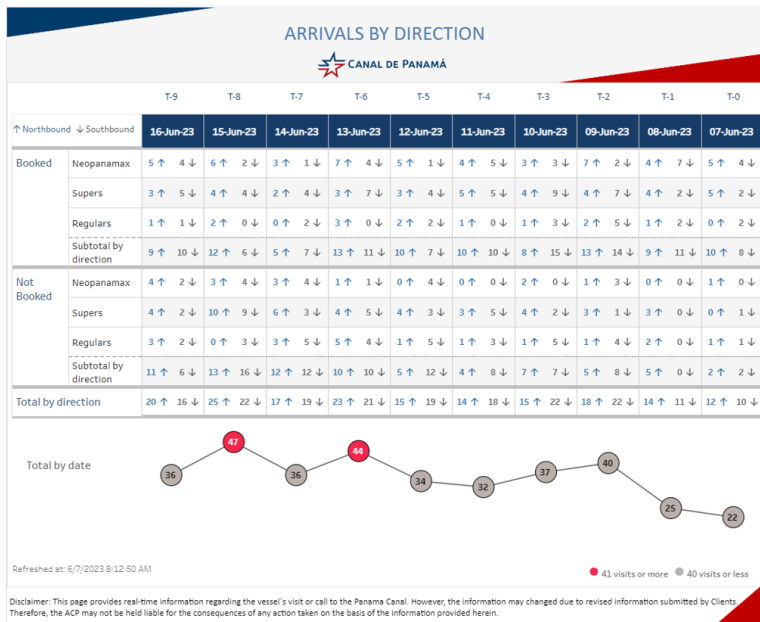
ARRIVALS BY DIRECTION

CANAL DE PANAMÁ

| ↑ Northbound ↓ Southbound | | T-9 16-Jun-23 | T-8 15-Jun-23 | T-7 14-Jun-23 | T-6 13-Jun-23 | T-5 12-Jun-23 | T-4 11-Jun-23 | T-3 10-Jun-23 | T-2 09-Jun-23 | T-1 08-Jun-23 | T-0 07-Jun-23 |
|---|---|---|---|---|---|---|---|---|---|---|---|
| Booked | Neopanamax | 5 ↑ 4 ↓ | 6 ↑ 2 ↓ | 3 ↑ 1 ↓ | 7 ↑ 4 ↓ | 5 ↑ 1 ↓ | 4 ↑ 5 ↓ | 3 ↑ 3 ↓ | 7 ↑ 2 ↓ | 4 ↑ 7 ↓ | 5 ↑ 4 ↓ |
| | Supers | 3 ↑ 5 ↓ | 4 ↑ 4 ↓ | 2 ↑ 4 ↓ | 3 ↑ 7 ↓ | 3 ↑ 4 ↓ | 5 ↑ 5 ↓ | 4 ↑ 9 ↓ | 4 ↑ 7 ↓ | 4 ↑ 2 ↓ | 5 ↑ 2 ↓ |
| | Regulars | 1 ↑ 1 ↓ | 2 ↑ 0 ↓ | 0 ↑ 2 ↓ | 3 ↑ 0 ↓ | 2 ↑ 2 ↓ | 1 ↑ 0 ↓ | 1 ↑ 3 ↓ | 2 ↑ 5 ↓ | 1 ↑ 2 ↓ | 0 ↑ 2 ↓ |
| | Subtotal by direction | 9 ↑ 10 ↓ | 12 ↑ 6 ↓ | 5 ↑ 7 ↓ | 13 ↑ 11 ↓ | 10 ↑ 7 ↓ | 10 ↑ 10 ↓ | 8 ↑ 15 ↓ | 13 ↑ 14 ↓ | 9 ↑ 11 ↓ | 10 ↑ 8 ↓ |
| Not Booked | Neopanamax | 4 ↑ 2 ↓ | 3 ↑ 4 ↓ | 3 ↑ 4 ↓ | 1 ↑ 1 ↓ | 0 ↑ 4 ↓ | 0 ↑ 0 ↓ | 2 ↑ 0 ↓ | 1 ↑ 3 ↓ | 0 ↑ 0 ↓ | 1 ↑ 0 ↓ |
| | Supers | 4 ↑ 2 ↓ | 10 ↑ 9 ↓ | 6 ↑ 3 ↓ | 4 ↑ 5 ↓ | 4 ↑ 3 ↓ | 3 ↑ 5 ↓ | 4 ↑ 2 ↓ | 3 ↑ 1 ↓ | 3 ↑ 0 ↓ | 0 ↑ 1 ↓ |
| | Regulars | 3 ↑ 2 ↓ | 0 ↑ 3 ↓ | 3 ↑ 5 ↓ | 5 ↑ 4 ↓ | 1 ↑ 5 ↓ | 1 ↑ 3 ↓ | 1 ↑ 5 ↓ | 1 ↑ 4 ↓ | 2 ↑ 0 ↓ | 1 ↑ 1 ↓ |
| | Subtotal by direction | 11 ↑ 6 ↓ | 13 ↑ 16 ↓ | 12 ↑ 12 ↓ | 10 ↑ 10 ↓ | 5 ↑ 12 ↓ | 4 ↑ 8 ↓ | 7 ↑ 7 ↓ | 5 ↑ 8 ↓ | 5 ↑ 0 ↓ | 2 ↑ 2 ↓ |
| Total by direction | | 20 ↑ 16 ↓ | 25 ↑ 22 ↓ | 17 ↑ 19 ↓ | 23 ↑ 21 ↓ | 15 ↑ 19 ↓ | 14 ↑ 18 ↓ | 15 ↑ 22 ↓ | 18 ↑ 22 ↓ | 14 ↑ 11 ↓ | 12 ↑ 10 ↓ |

Total by date

36 47 36 44 34 32 37 40 25 22

Refreshed at: 6/7/2023 8:12:50 AM

41 visits or more 40 visits or less

Disclaimer: This page provides real-time information regarding the vessel's visit or call to the Panama Canal. However, the information may changed due to revised information submitted by Clients. Therefore, the ACP may not be held liable for the consequences of any action taken on the basis of the information provided herein.